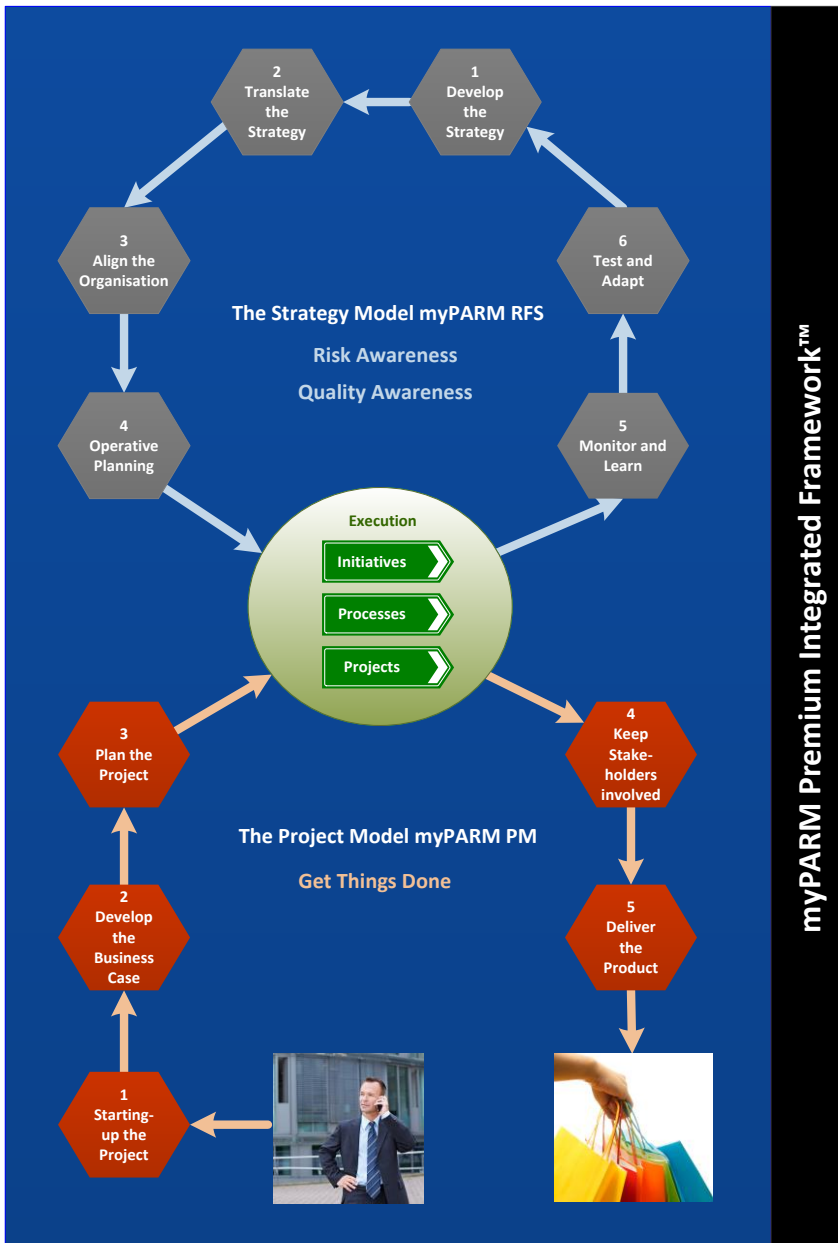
2
Translate the Strategy

1
Develop the Strategy

3
Align the Organisation

6
Test and Adapt

The Strategy Model myPARM RFS

Risk Awareness

Quality Awareness

4
Operative Planning

5
Monitor and Learn

Execution

Initiatives

Processes

Projects

3
Plan the Project

4
Keep Stakeholders involved

The Project Model myPARM PM

Get Things Done

2
Develop the Business Case

5
Deliver the Product

1
Starting-up the Project

myPARM Premium Integrated Framework™